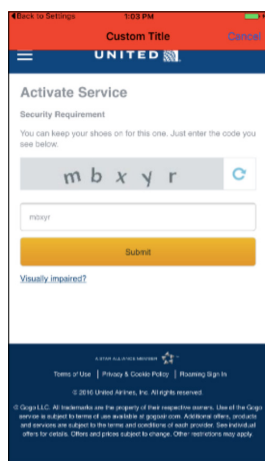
◀ Back to Settings 1:03 PM
Custom Title Cancel
UNITED

Activate Service

Security Requirement

You can keep your shoes on for this one. Just enter the code you see below.

m b x y r

mbxyr

Submit

Visually impaired?

A STAR ALLIANCE MEMBER

Terms of Use | Privacy & Cookie Policy | Roaming Sign In

© 2016 United Airlines, Inc. All rights reserved.

© Gogo LLC. All trademarks are the property of their respective owners. Use of the Gogo service is subject to terms of use available at gogoair.com. Additional offers, products and services are subject to the terms and conditions of each provider. See individual offers for details. Offers and prices subject to change. Other restrictions may apply.